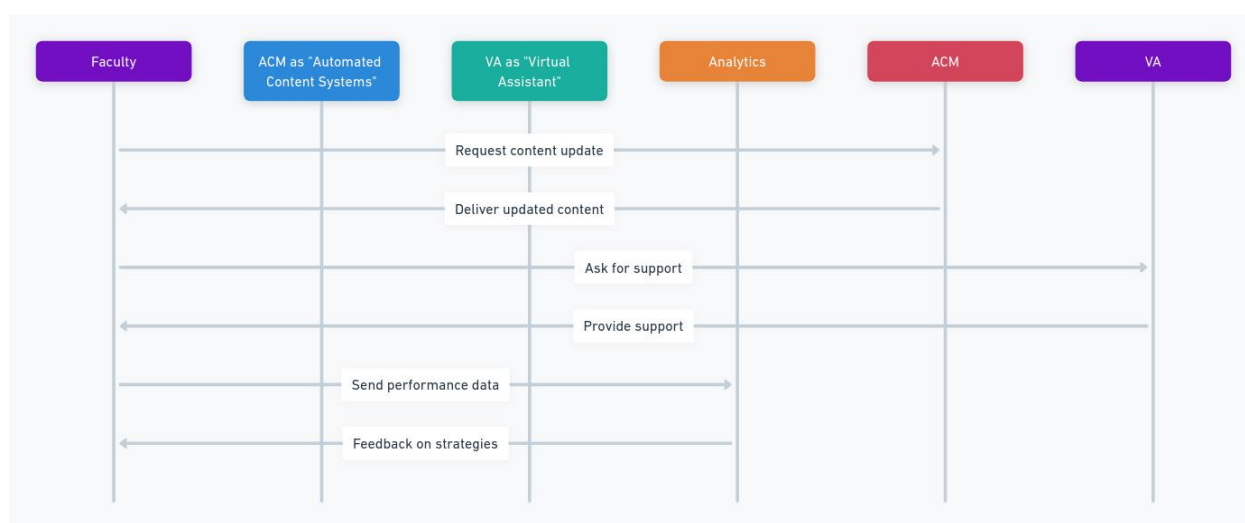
Faculty

ACM as "Automated Content Systems"

VA as "Virtual Assistant"

Analytics

ACM

VA

Request content update

Deliver updated content

Ask for support

Provide support

Send performance data

Feedback on strategies